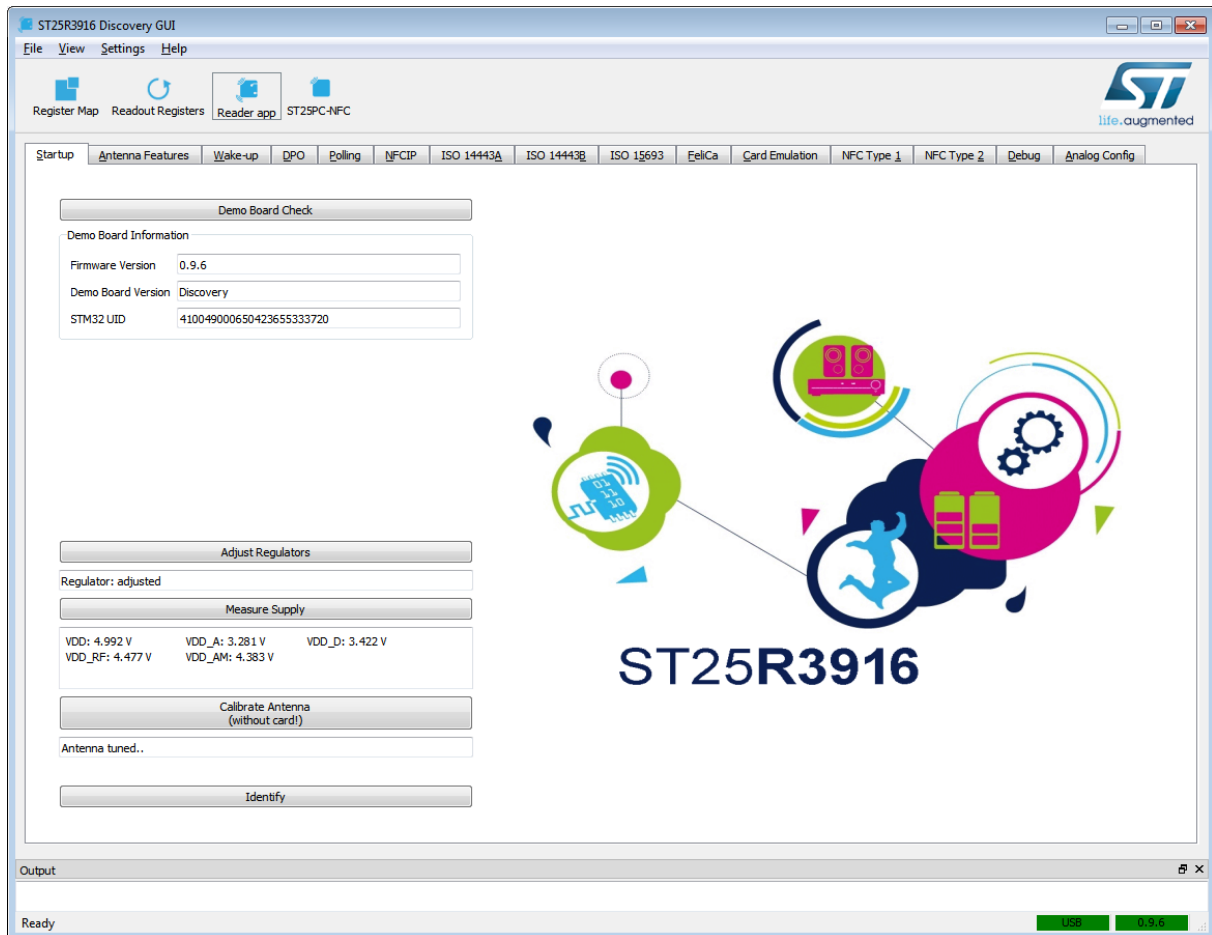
ST25R3916 Discovery GUI

File View Settings Help

Register Map Readout Registers Reader app ST25PC-NFC

life.augmented

Startup | Antenna Features | Wake-up | DPO | Polling | NFCIP | ISO 14443A | ISO 14443B | ISO 15693 | FeliCa | Card Emulation | NFC Type 1 | NFC Type 2 | Debug | Analog Config

Demo Board Check

Demo Board Information

Firmware Version 0.9.6

Demo Board Version Discovery

STM32 UID 41004900065042365533720

Adjust Regulators

Regulator: adjusted

Measure Supply

VDD: 4.992 V VDD_A: 3.281 V VDD_D: 3.422 V
VDD_RF: 4.477 V VDD_AM: 4.383 V

Calibrate Antenna
(without card!)

Antenna tuned..

Identify

01
11
10

ST25R3916

Output

Ready

USB 0.9.6